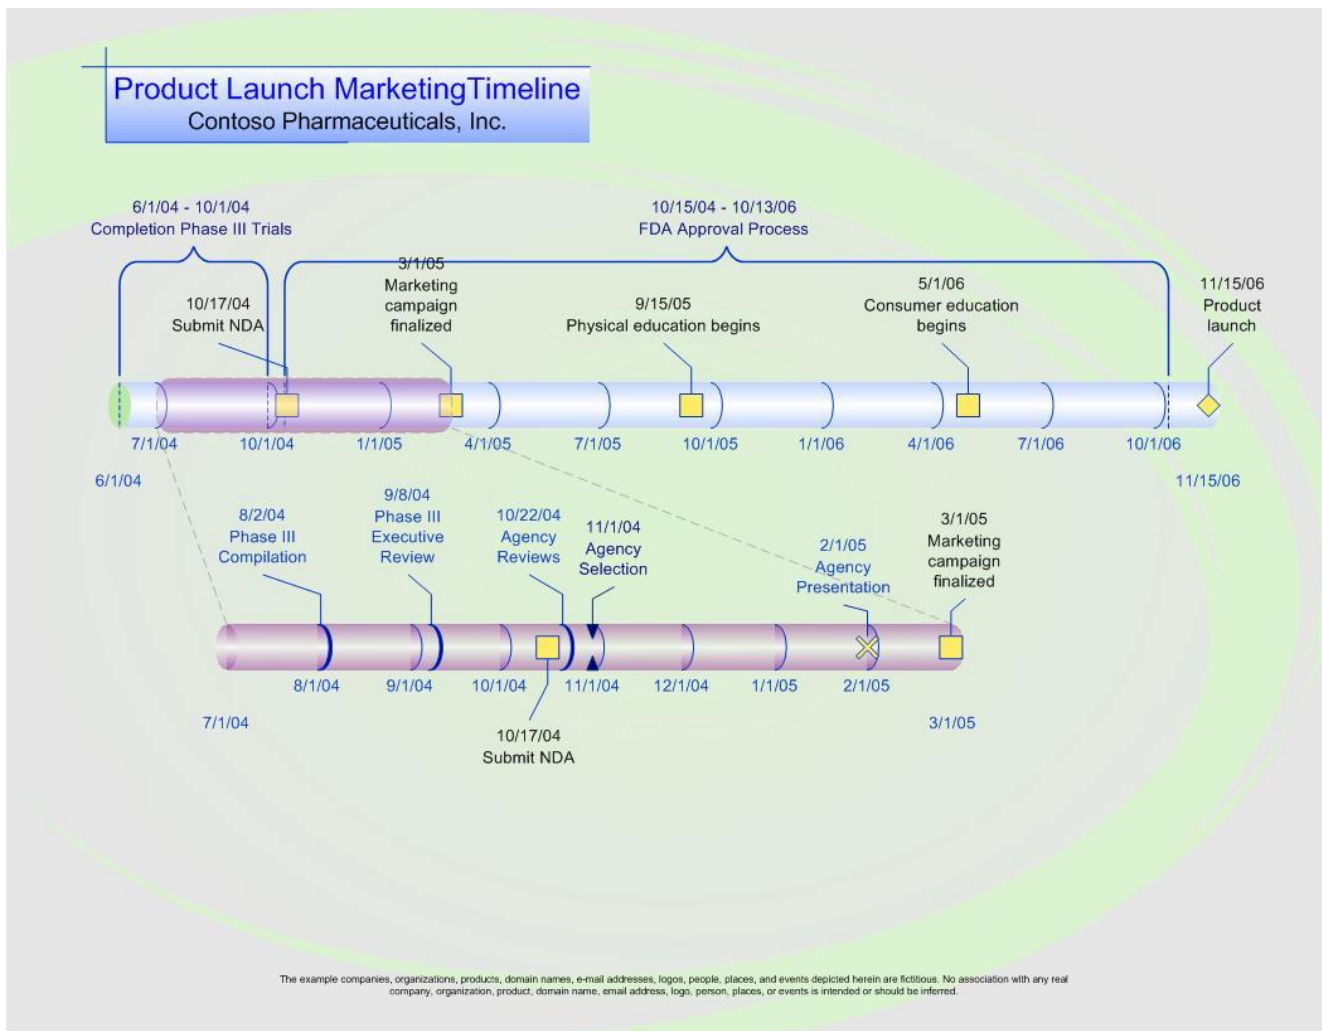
Product Launch MarketingTimeline
Contoso Pharmaceuticals, Inc.

6/1/04 - 10/1/04
Completion Phase III Trials

10/15/04 - 10/13/06
FDA Approval Process

10/17/04
Submit NDA

3/1/05
Marketing campaign finalized

9/15/05
Physical education begins

5/1/06
Consumer education begins

11/15/06
Product launch

7/1/04
10/1/04
1/1/05
4/1/05
7/1/05
10/1/05
1/1/06
4/1/06
7/1/06
10/1/06

6/1/04
11/15/06

8/2/04
Phase III Compilation

9/8/04
Phase III Executive Review

10/22/04
Agency Reviews

11/1/04
Agency Selection

2/1/05
Agency Presentation

3/1/05
Marketing campaign finalized

8/1/04
9/1/04
10/1/04
11/1/04
12/1/04
1/1/05
2/1/05

7/1/04
3/1/05

10/17/04
Submit NDA

The example companies, organizations, products, domain names, e-mail addresses, logos, people, places, and events depicted herein are fictitious. No association with any real company, organization, product, domain name, email address, logo, person, places, or events is intended or should be inferred.